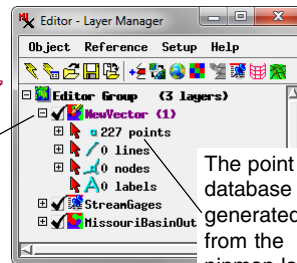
Editor - Layer Manager

Object Reference Setup Help

Editor Group (3 layers)

NewVector (1)

227 points

0 lines

0 nodes

0 labels

StreamGages

MissouriBasinOut

The point database generated from the pinmap la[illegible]